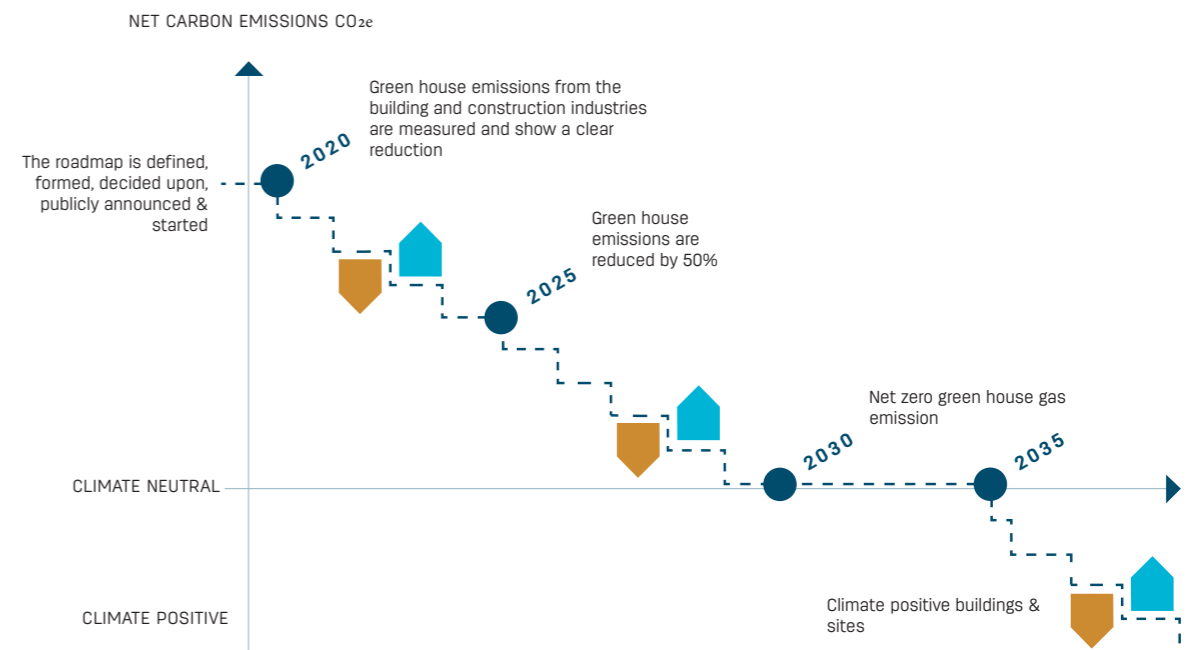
NET CARBON EMISSIONS $CO_{2e}$

The roadmap is defined, formed, decided upon, publicly announced & started

2020

Green house emissions from the building and construction industries are measured and show a clear reduction

2025

Green house emissions are reduced by 50%

2030

Net zero green house gas emission

2035

CLIMATE NEUTRAL

CLIMATE POSITIVE

Climate positive buildings & sites